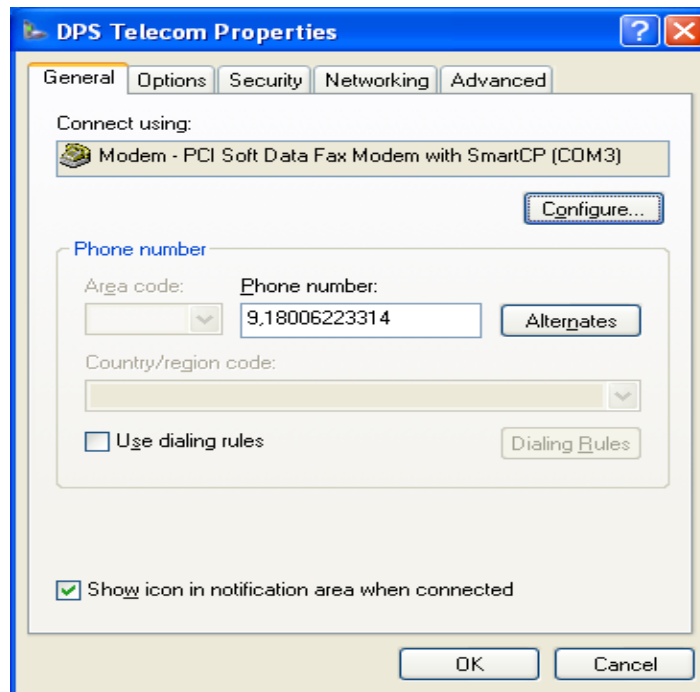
DPS Telecom Properties

General Options Security Networking Advanced

Connect using:

Modem - PCI Soft Data Fax Modem with SmartCP (COM3)

Configure...

Phone number

Area code:

Phone number:

9,18006223314

Alternates

Country/region code:

Use dialing rules

Dialing Rules

Show icon in notification area when connected

OK

Cancel